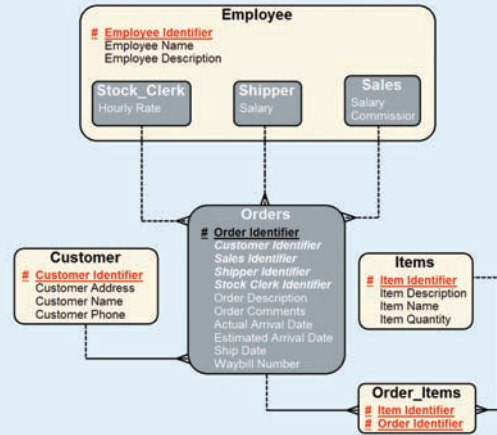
Employee
# Employee Identifier
Employee Name
Employee Description

Stock_Clerk
Hourly Rate

Shipper
Salary

Sales
Salary
Commissior

Orders
# Order Identifier
Customer Identifier
Sales Identifier
Shipper Identifier
Stock Clerk Identifier
Order Description
Order Comments
Actual Arrival Date
Estimated Arrival Date
Ship Date
Waybill Number

Customer
# Customer Identifier
Customer Address
Customer Name
Customer Phone

Items
# Item Identifier
Item Description
Item Name
Item Quantity

Order_Items
# Item Identifier
# Order Identifier